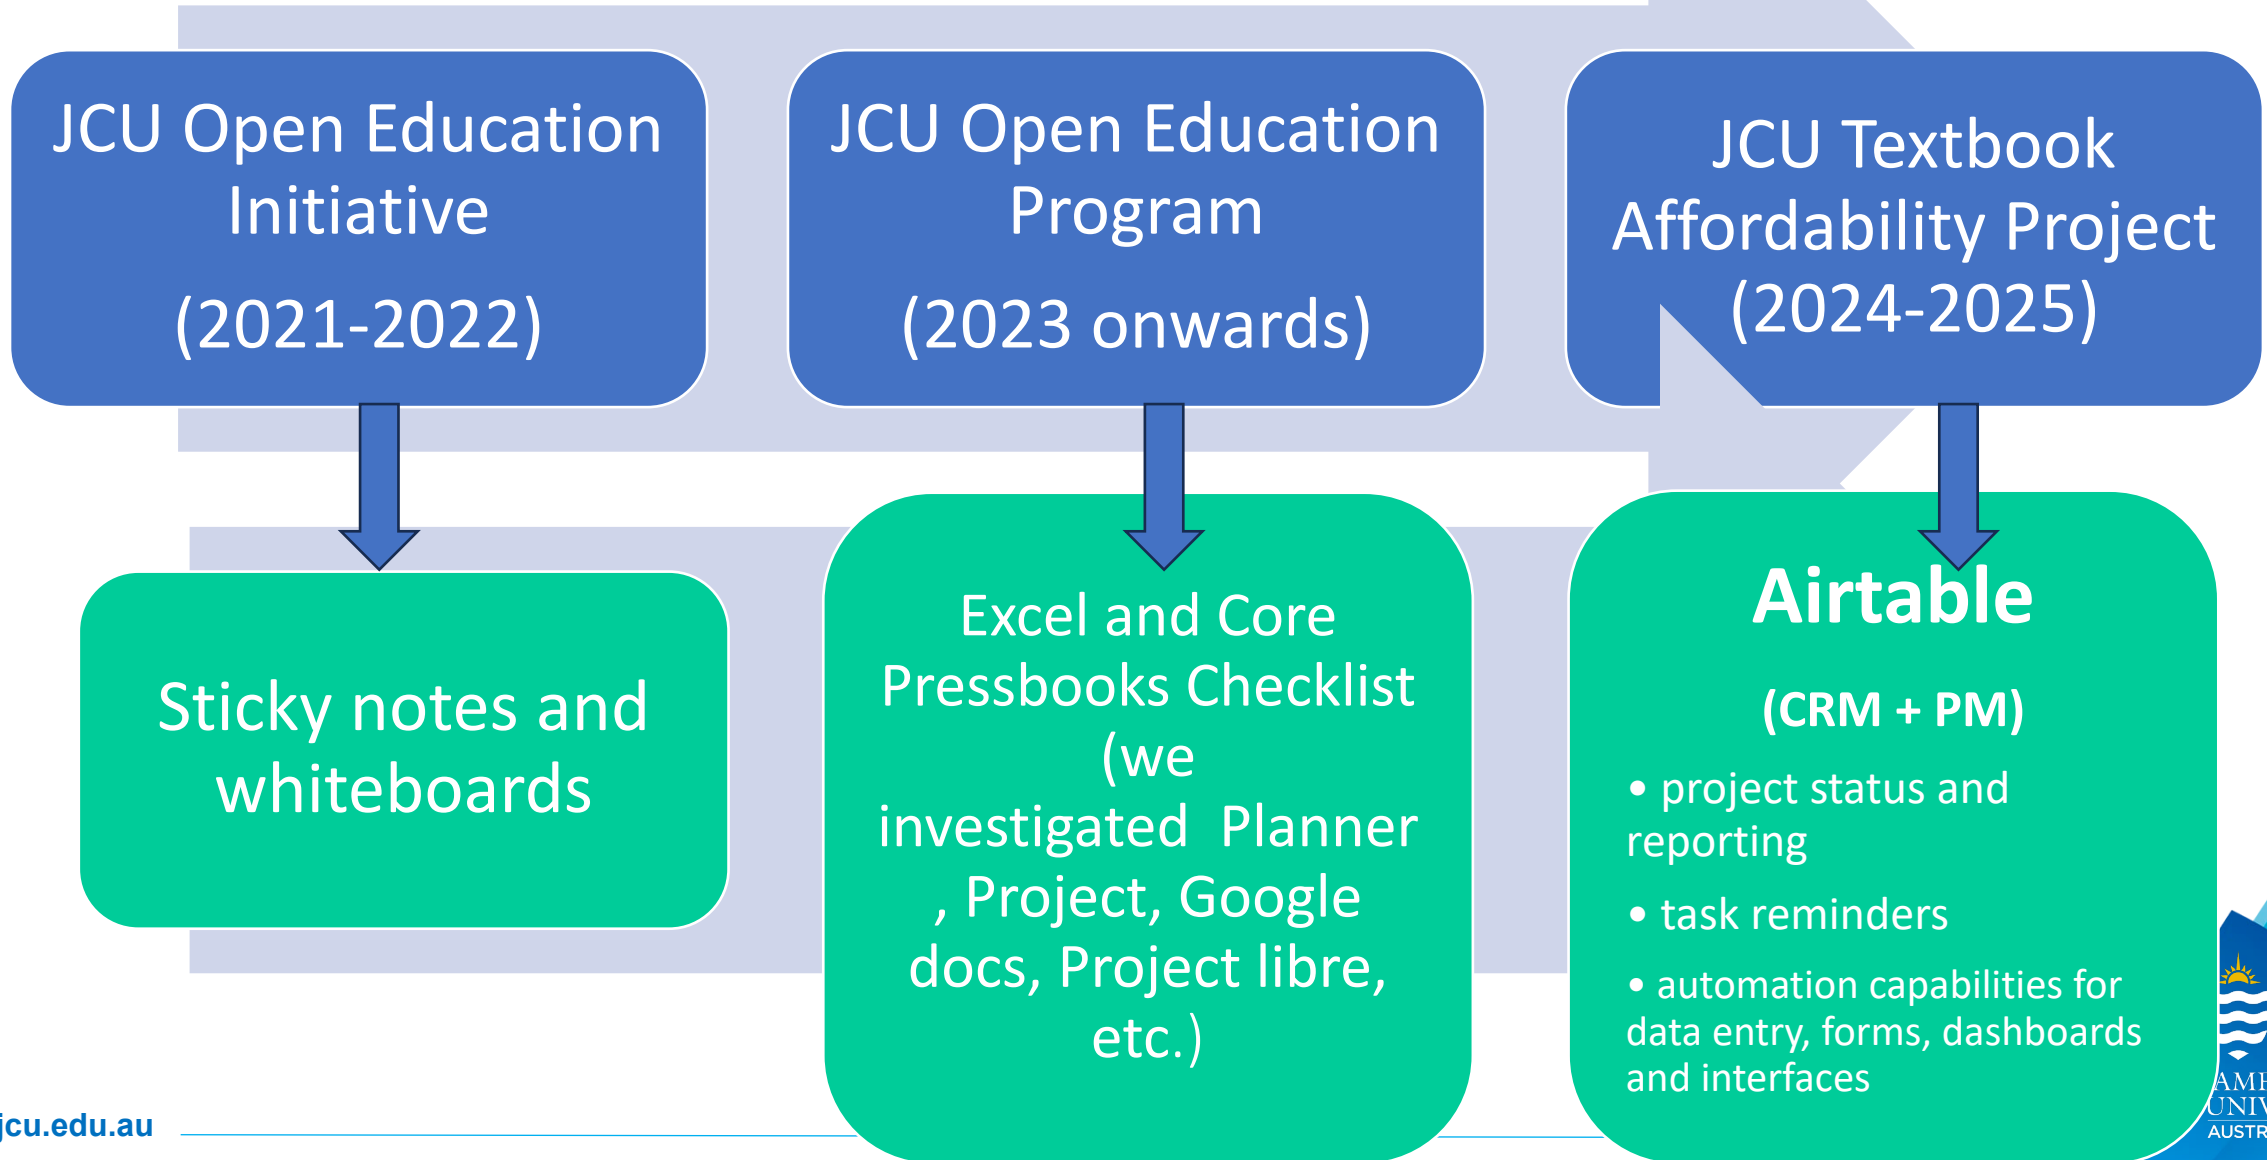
JCU Open Education Initiative

(2021-2022)

JCU Open Education Program

(2023 onwards)

JCU Textbook Affordability Project (2024-2025)

Sticky notes and whiteboards

Excel and Core Pressbooks Checklist (we investigated Planner , Project, Google docs, Project libre, etc.)

Airtable

(CRM + PM)

• project status and reporting

• task reminders

• automation capabilities for data entry, forms, dashboards and interfaces

jcu.edu.au

AME UNIV AUSTR